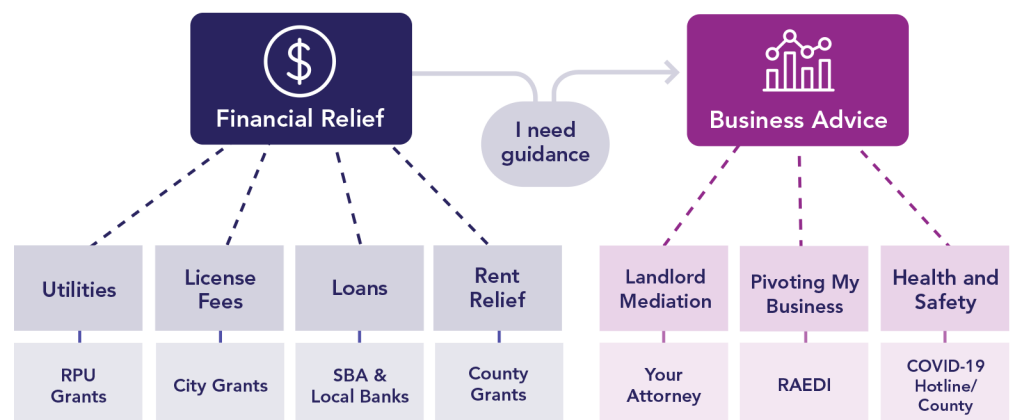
Financial Relief

I need guidance

Business Advice

Utilities

RPU Grants

License Fees

City Grants

Loans

SBA & Local Banks

Rent Relief

County Grants

Landlord Mediation

Your Attorney

Pivoting My Business

RAEDI

Health and Safety

COVID-19 Hotline/ County